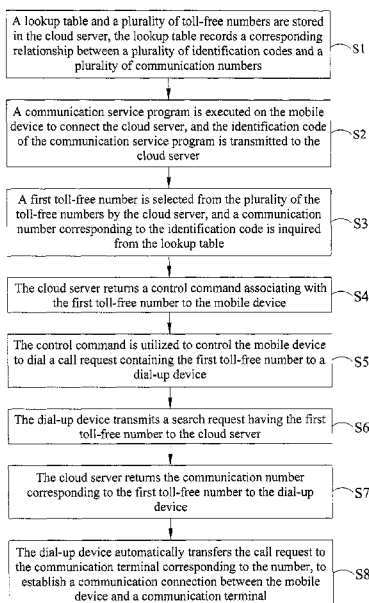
A lookup table and a plurality of toll-free numbers are stored in the cloud server, the lookup table records a corresponding relationship between a plurality of identification codes and a plurality of communication numbers

S1

A communication service program is executed on the mobile device to connect the cloud server, and the identification code of the communication service program is transmitted to the cloud server

S2

A first toll-free number is selected from the plurality of the toll-free numbers by the cloud server, and a communication number corresponding to the identification code is inquired from the lookup table

S3

The cloud server returns a control command associating with the first toll-free number to the mobile device

S4

The control command is utilized to control the mobile device to dial a call request containing the first toll-free number to a dial-up device

S5

The dial-up device transmits a search request having the first toll-free number to the cloud server

S6

The cloud server returns the communication number corresponding to the first toll-free number to the dial-up device

S7

The dial-up device automatically transfers the call request to the communication terminal corresponding to the number, to establish a communication connection between the mobile device and a communication terminal

S8